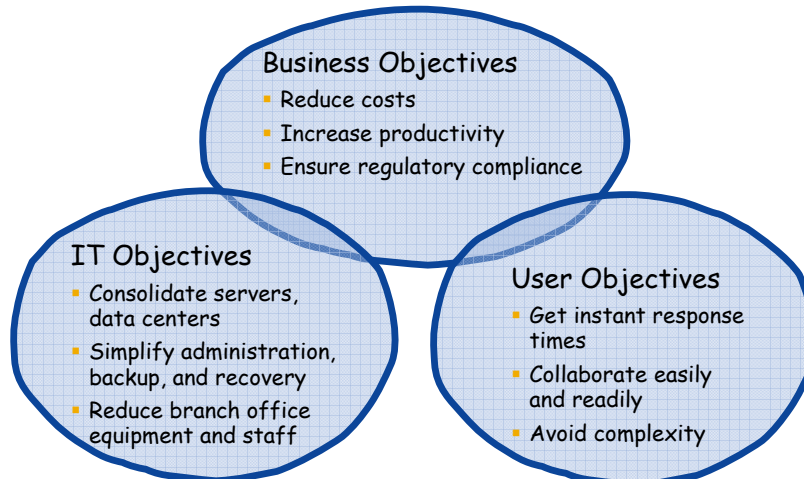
Business Objectives
- Reduce costs
- Increase productivity
- Ensure regulatory compliance

IT Objectives
- Consolidate servers, data centers
- Simplify administration, backup, and recovery
- Reduce branch office equipment and staff

User Objectives
- Get instant response times
- Collaborate easily and readily
- Avoid complexity